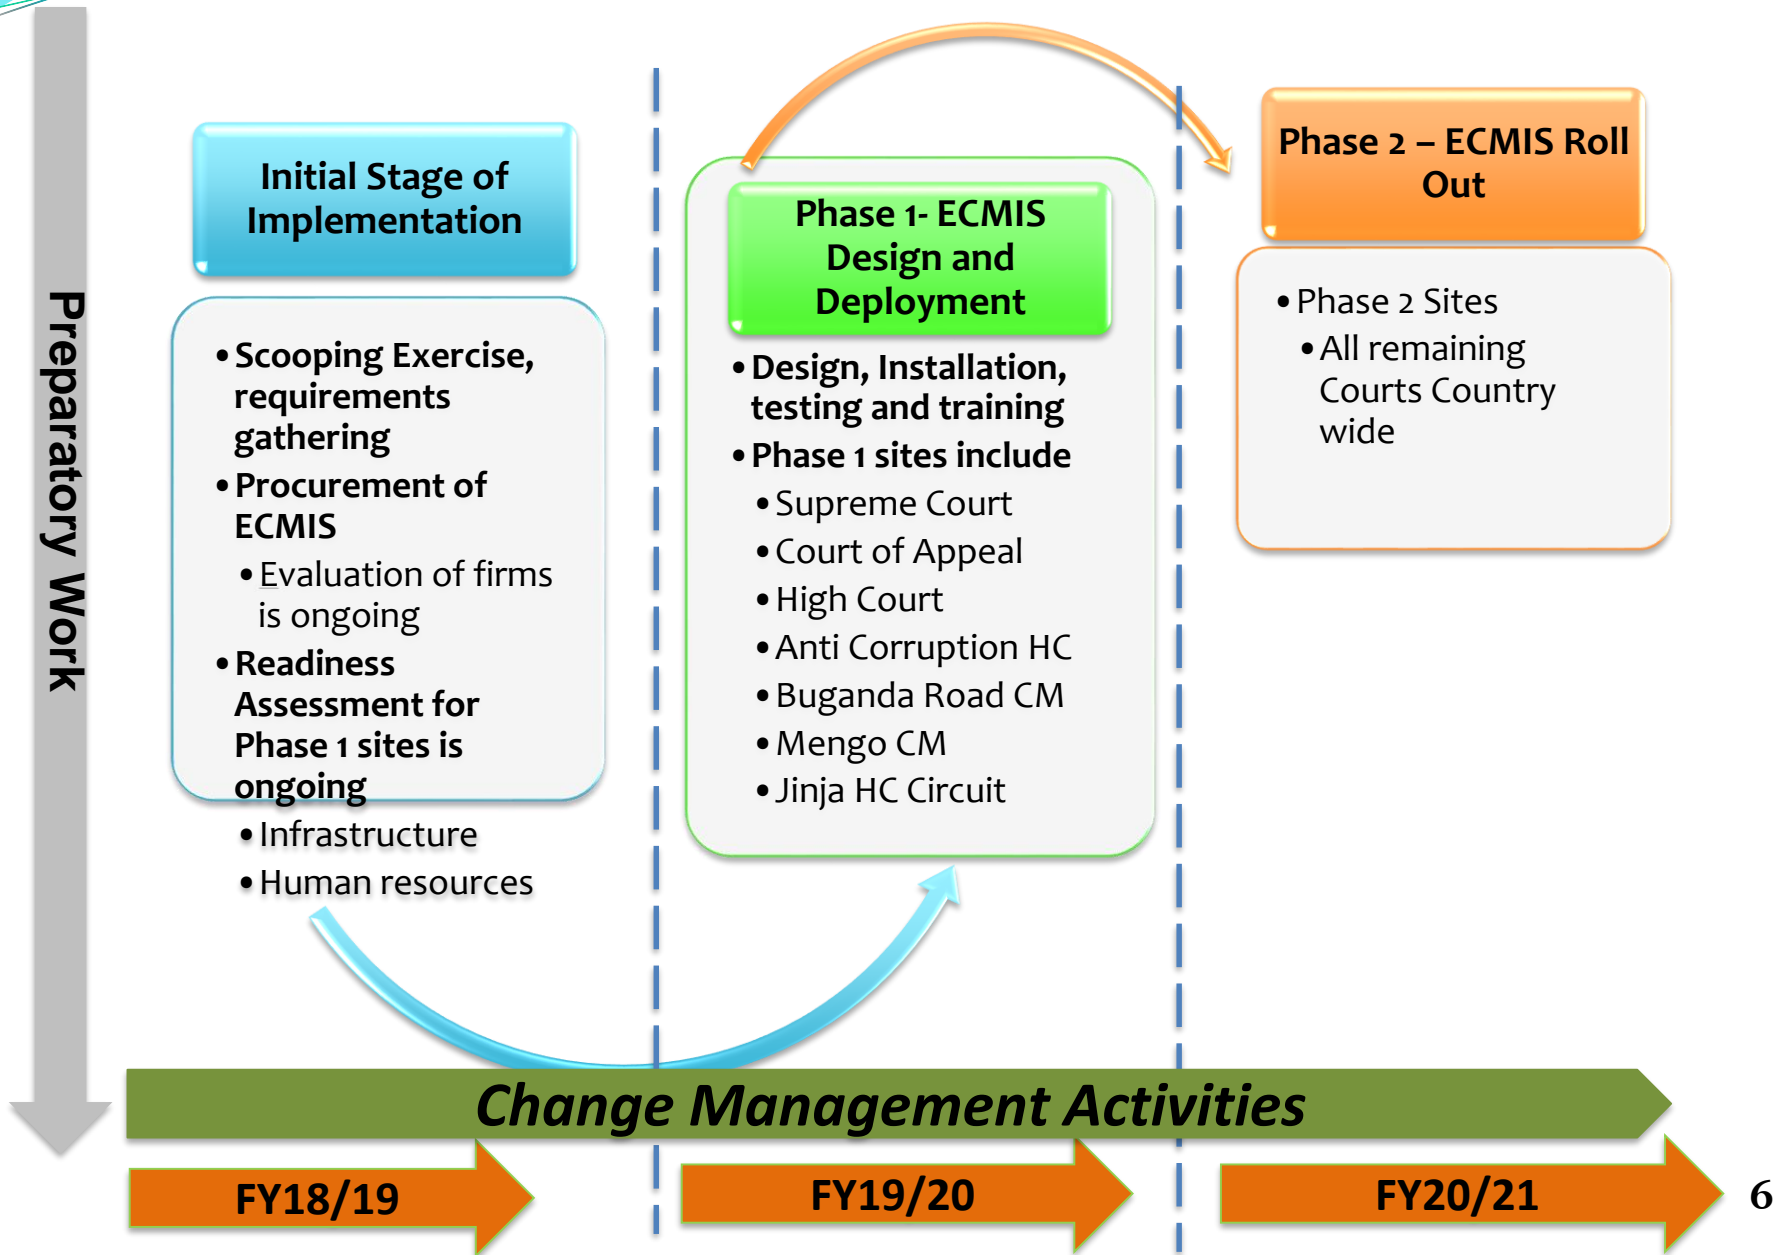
Preparatory Work

Initial Stage of Implementation

• Scooping Exercise, requirements gathering
• Procurement of ECMIS
  • Evaluation of firms is ongoing
• Readiness Assessment for Phase 1 sites is ongoing
  • Infrastructure
  • Human resources

Phase 1- ECMIS Design and Deployment

• Design, Installation, testing and training
• Phase 1 sites include
  • Supreme Court
  • Court of Appeal
  • High Court
  • Anti Corruption HC
  • Buganda Road CM
  • Mengo CM
  • Jinja HC Circuit

Phase 2 – ECMIS Roll Out

• Phase 2 Sites
  • All remaining Courts Country wide

Change Management Activities

FY18/19

FY19/20

FY20/21

6